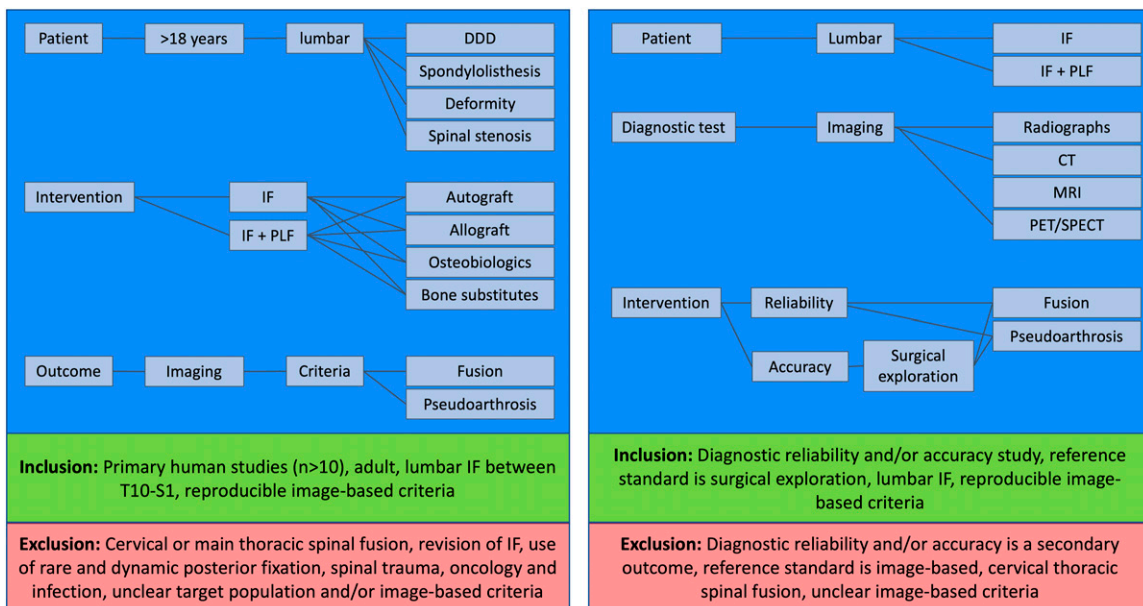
Patient
>18 years
lumbar
DDD
Spondylolisthesis
Deformity
Spinal stenosis

Intervention
IF
IF + PLF
Autograft
Allograft
Osteobiologics
Bone substitutes

Outcome
Imaging
Criteria
Fusion
Pseudoarthrosis

**Inclusion:** Primary human studies (n>10), adult, lumbar IF between T10-S1, reproducible image-based criteria

**Exclusion:** Cervical or main thoracic spinal fusion, revision of IF, use of rare and dynamic posterior fixation, spinal trauma, oncology and infection, unclear target population and/or image-based criteria

Patient
Lumbar
IF
IF + PLF

Diagnostic test
Imaging
Radiographs
CT
MRI
PET/SPECT

Intervention
Reliability
Accuracy
Surgical exploration
Fusion
Pseudoarthrosis

**Inclusion:** Diagnostic reliability and/or accuracy study, reference standard is surgical exploration, lumbar IF, reproducible image-based criteria

**Exclusion:** Diagnostic reliability and/or accuracy is a secondary outcome, reference standard is image-based, cervical thoracic spinal fusion, unclear image-based criteria